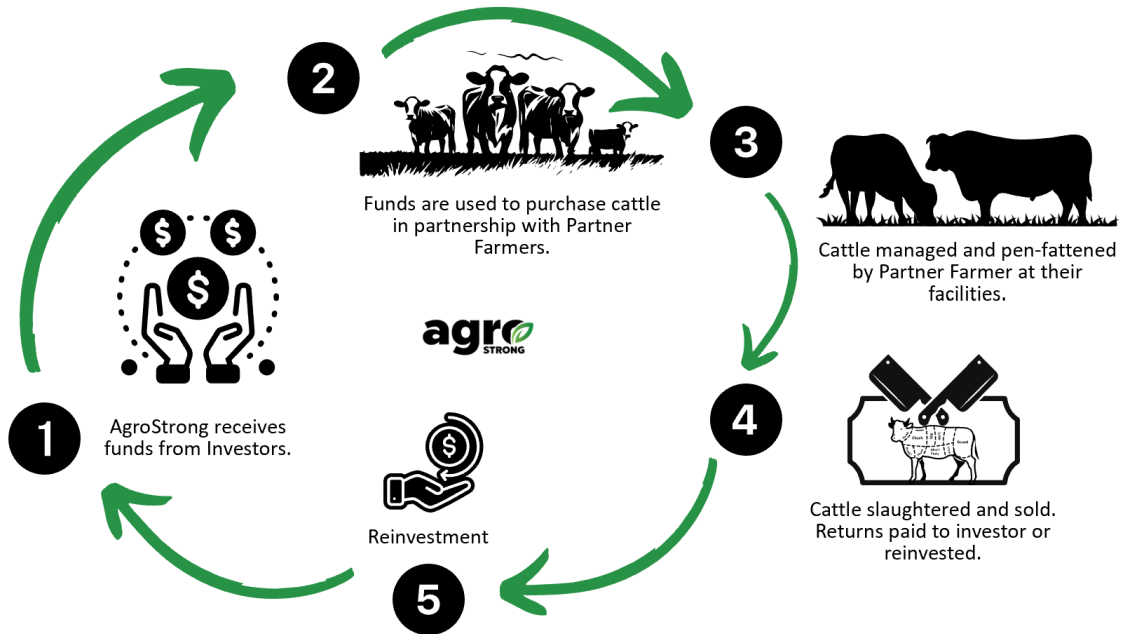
2

Funds are used to purchase cattle in partnership with Partner Farmers.

3

Cattle managed and pen-fattened by Partner Farmer at their facilities.

agro
STRONG

1

AgroStrong receives funds from Investors.

4

Cattle slaughtered and sold. Returns paid to investor or reinvested.

Reinvestment

5